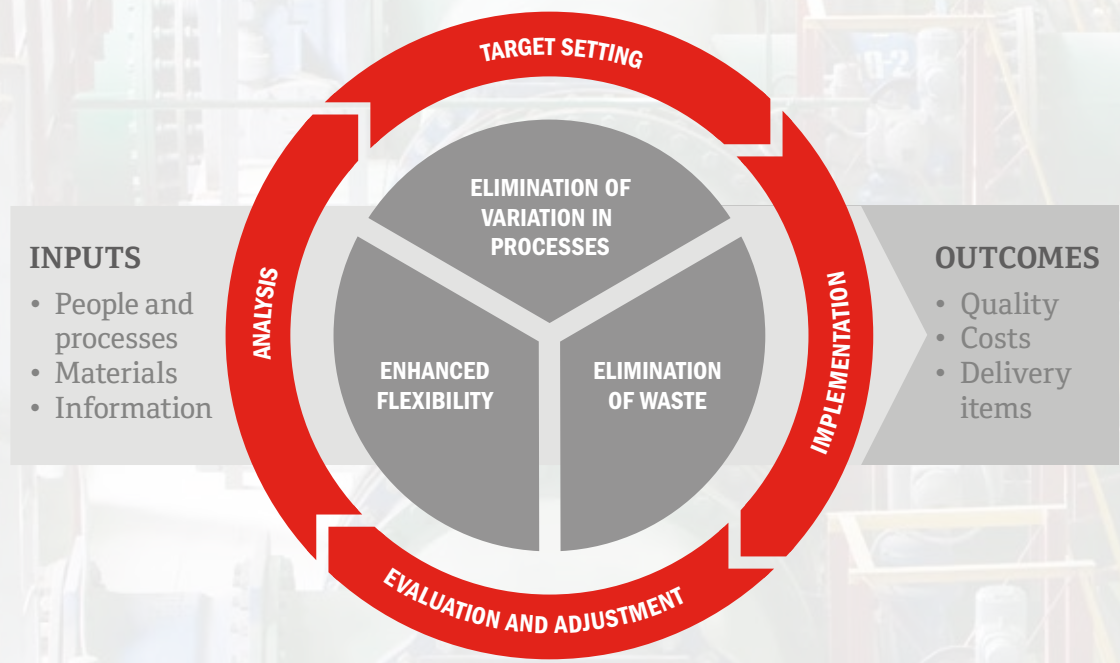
TARGET SETTING

INPUTS
• People and processes
• Materials
• Information

ANALYSIS

ELIMINATION OF VARIATION IN PROCESSES

ENHANCED FLEXIBILITY

ELIMINATION OF WASTE

IMPLEMENTATION

OUTCOMES
• Quality
• Costs
• Delivery items

EVALUATION AND ADJUSTMENT